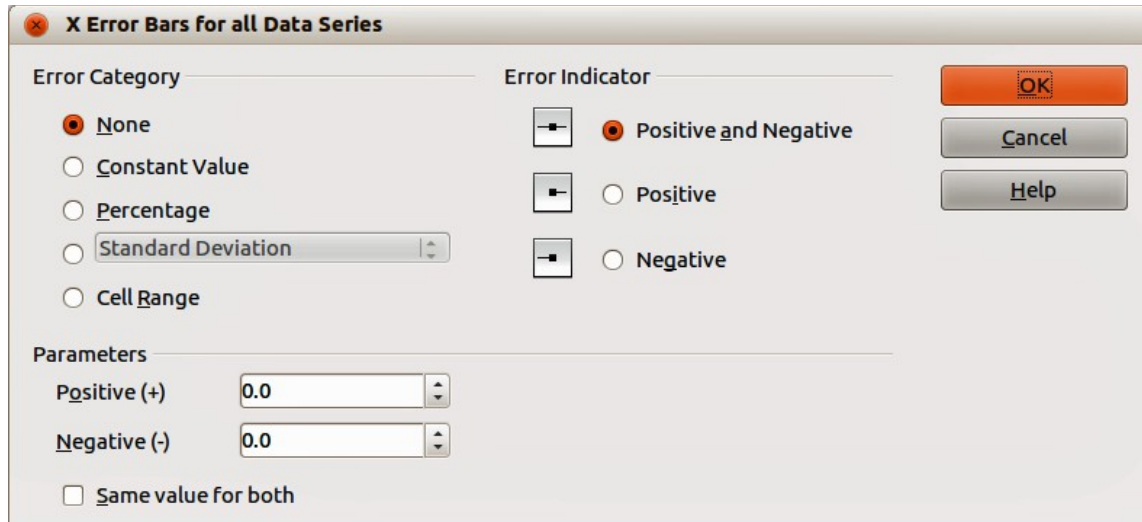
X Error Bars for all Data Series

Error Category

None

Constant Value

Percentage

Standard Deviation

Cell Range

Error Indicator

Positive and Negative

Positive

Negative

OK

Cancel

Help

Parameters

Positive (+) 0.0

Negative (-) 0.0

Same value for both